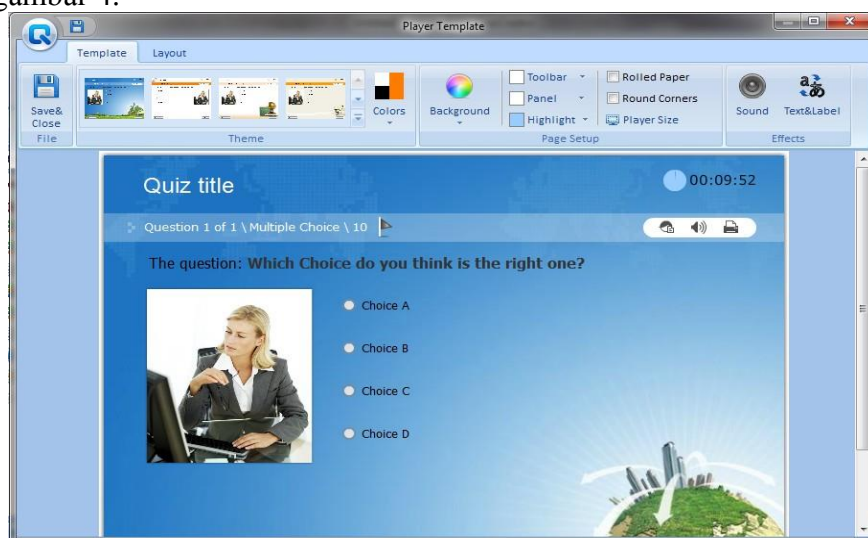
gambar 4.

Player Template

Template Layout

Save& Close
File

Theme

Colors

Background

Toolbar
Panel
Highlight

Rolled Paper
Round Corners
Player Size

Page Setup

Sound
Text&Label
Effects

Quiz title

00:09:52

Question 1 of 1 \ Multiple Choice \ 10

The question: Which Choice do you think is the right one?

Choice A

Choice B

Choice C

Choice D